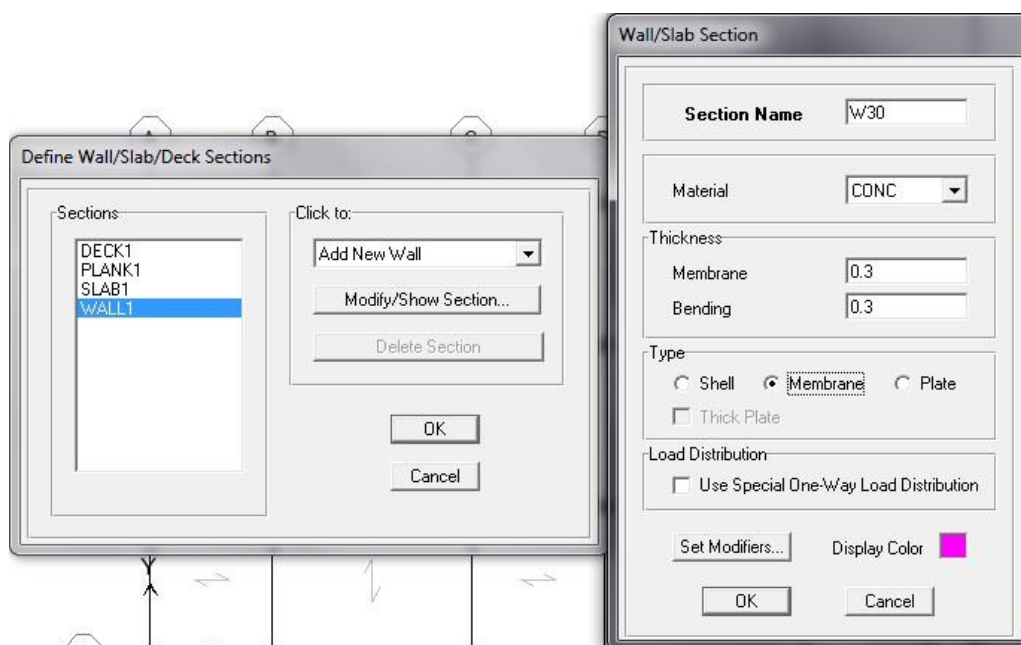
Define Wall/Slab/Deck Sections

Sections
DECK1
PLANK1
SLAB1
WALL1

Click to:
Add New Wall
Modify/Show Section...
Delete Section

OK
Cancel

Wall/Slab Section

Section Name W30

Material CONC

Thickness
Membrane 0.3
Bending 0.3

Type
Shell
Membrane
Plate
Thick Plate

Load Distribution
Use Special One-Way Load Distribution

Set Modifiers...
Display Color

OK
Cancel